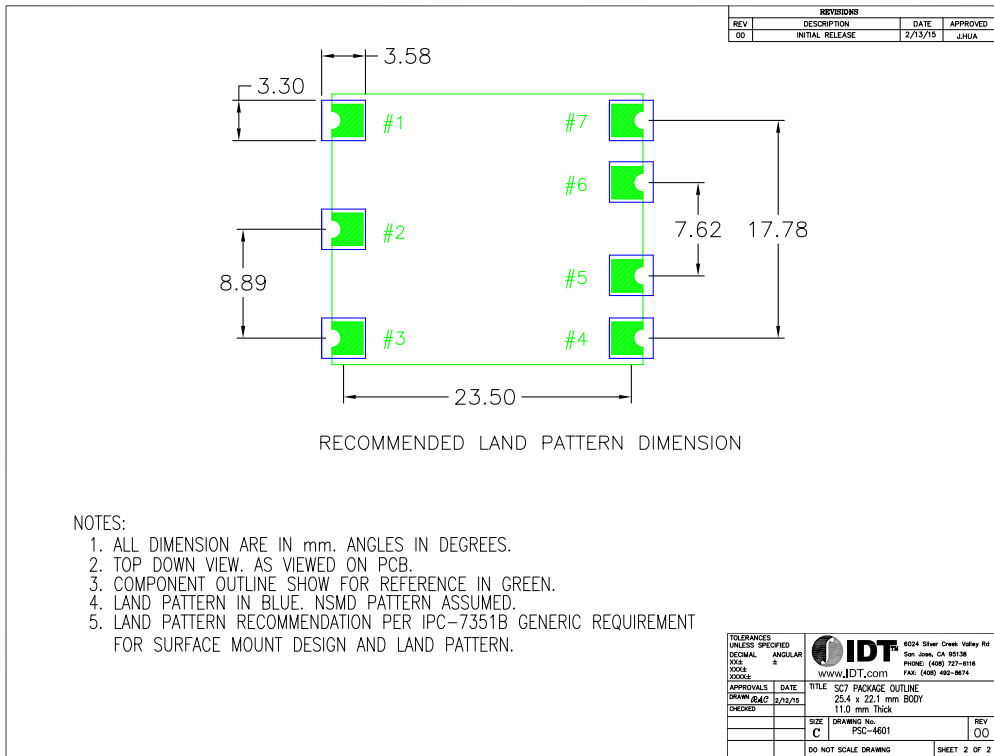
| REVISIONS | | | |
|---|---|---|---|
| REV | DESCRIPTION | DATE | APPROVED |
| 00 | INITIAL RELEASE | 2/13/15 | J.HUA |

3.58

3.30

#1

#7

#6

#2

7.62

17.78

8.89

#5

#3

#4

23.50

RECOMMENDED LAND PATTERN DIMENSION

NOTES:
1. ALL DIMENSION ARE IN mm. ANGLES IN DEGREES.
2. TOP DOWN VIEW. AS VIEWED ON PCB.
3. COMPONENT OUTLINE SHOW FOR REFERENCE IN GREEN.
4. LAND PATTERN IN BLUE. NSMD PATTERN ASSUMED.
5. LAND PATTERN RECOMMENDATION PER IPC-7351B GENERIC REQUIREMENT FOR SURFACE MOUNT DESIGN AND LAND PATTERN.

TOLERANCES UNLESS SPECIFIED
DECIMAL ANGULAR
XX± ±
XXX±
XXXX±

IDT™
www.IDT.com
6024 Silver Creek Valley Rd
San Jose, CA 95138
PHONE: (408) 727-6116
FAX: (408) 492-8674

| APPROVALS | DATE |
|---|---|
| DRAWN RAC | 2/12/15 |
| CHECKED | |

TITLE SC7 PACKAGE OUTLINE
25.4 x 22.1 mm BODY
11.0 mm Thick

SIZE C
DRAWING No. PSC-4601
REV 00

DO NOT SCALE DRAWING
SHEET 2 OF 2